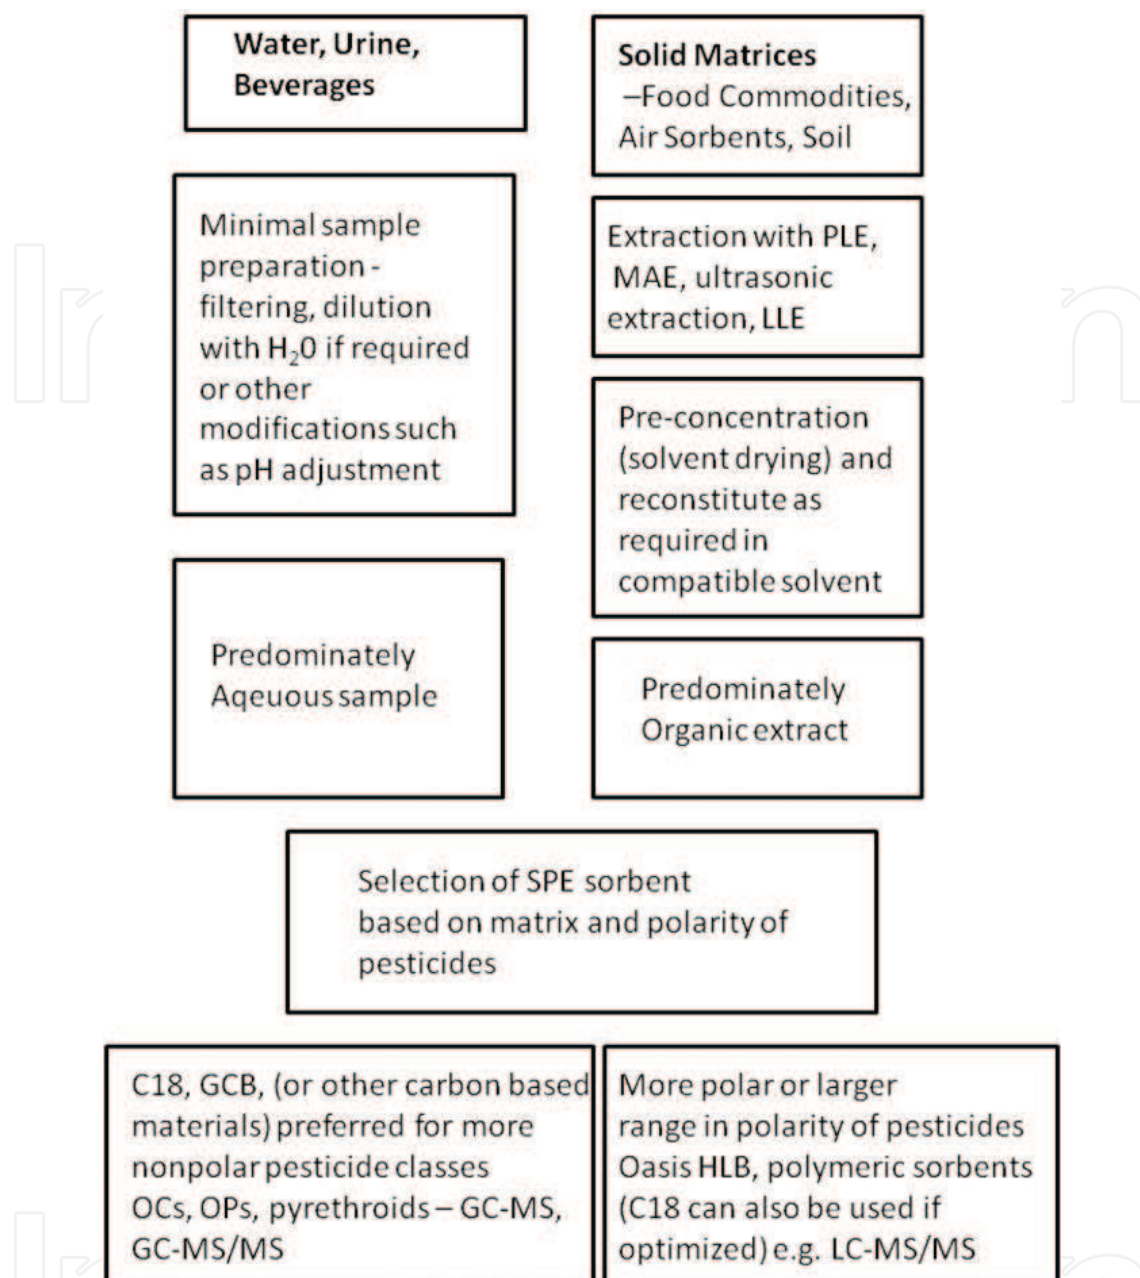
Water, Urine, Beverages

Solid Matrices –Food Commodities, Air Sorbents, Soil

Minimal sample preparation - filtering, dilution with $H_20$ if required or other modifications such as pH adjustment

Extraction with PLE, MAE, ultrasonic extraction, LLE

Pre-concentration (solvent drying) and reconstitute as required in compatible solvent

Predominately Aqeuous sample

Predominately Organic extract

Selection of SPE sorbent based on matrix and polarity of pesticides

C18, GCB, (or other carbon based materials) preferred for more nonpolar pesticide classes OCs, OPs, pyrethroids – GC-MS, GC-MS/MS

More polar or larger range in polarity of pesticides Oasis HLB, polymeric sorbents (C18 can also be used if optimized) e.g. LC-MS/MS